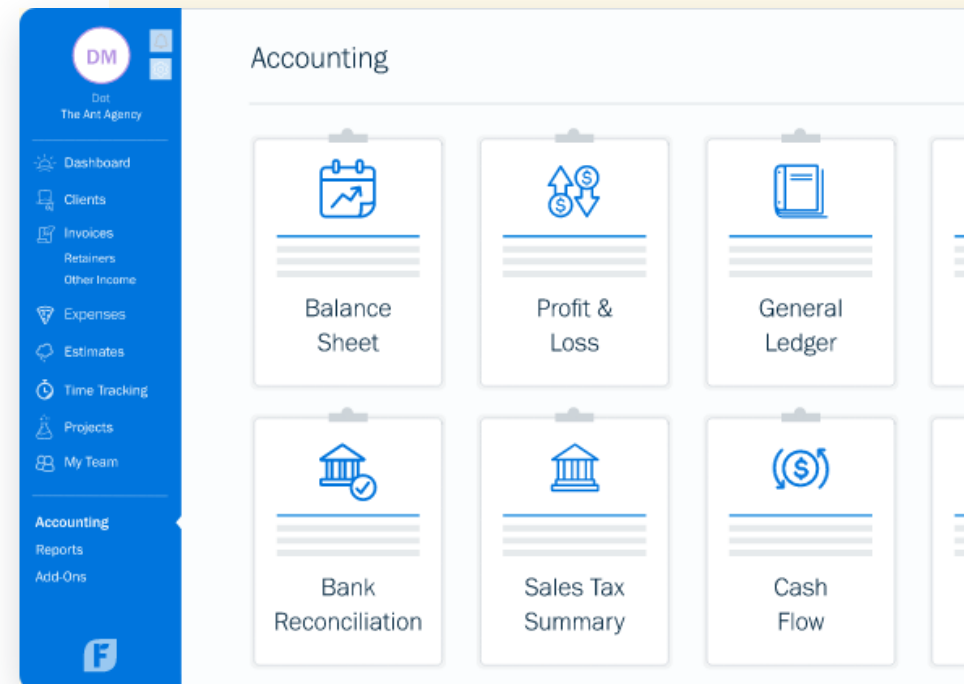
DM
Dot
The Ant Agency

Dashboard
Clients
Invoices
Retainers
Other Income
Expenses
Estimates
Time Tracking
Projects
My Team

Accounting
Reports
Add-Ons

F

Accounting

Balance Sheet

Profit & Loss

General Ledger

Bank Reconciliation

Sales Tax Summary

Cash Flow